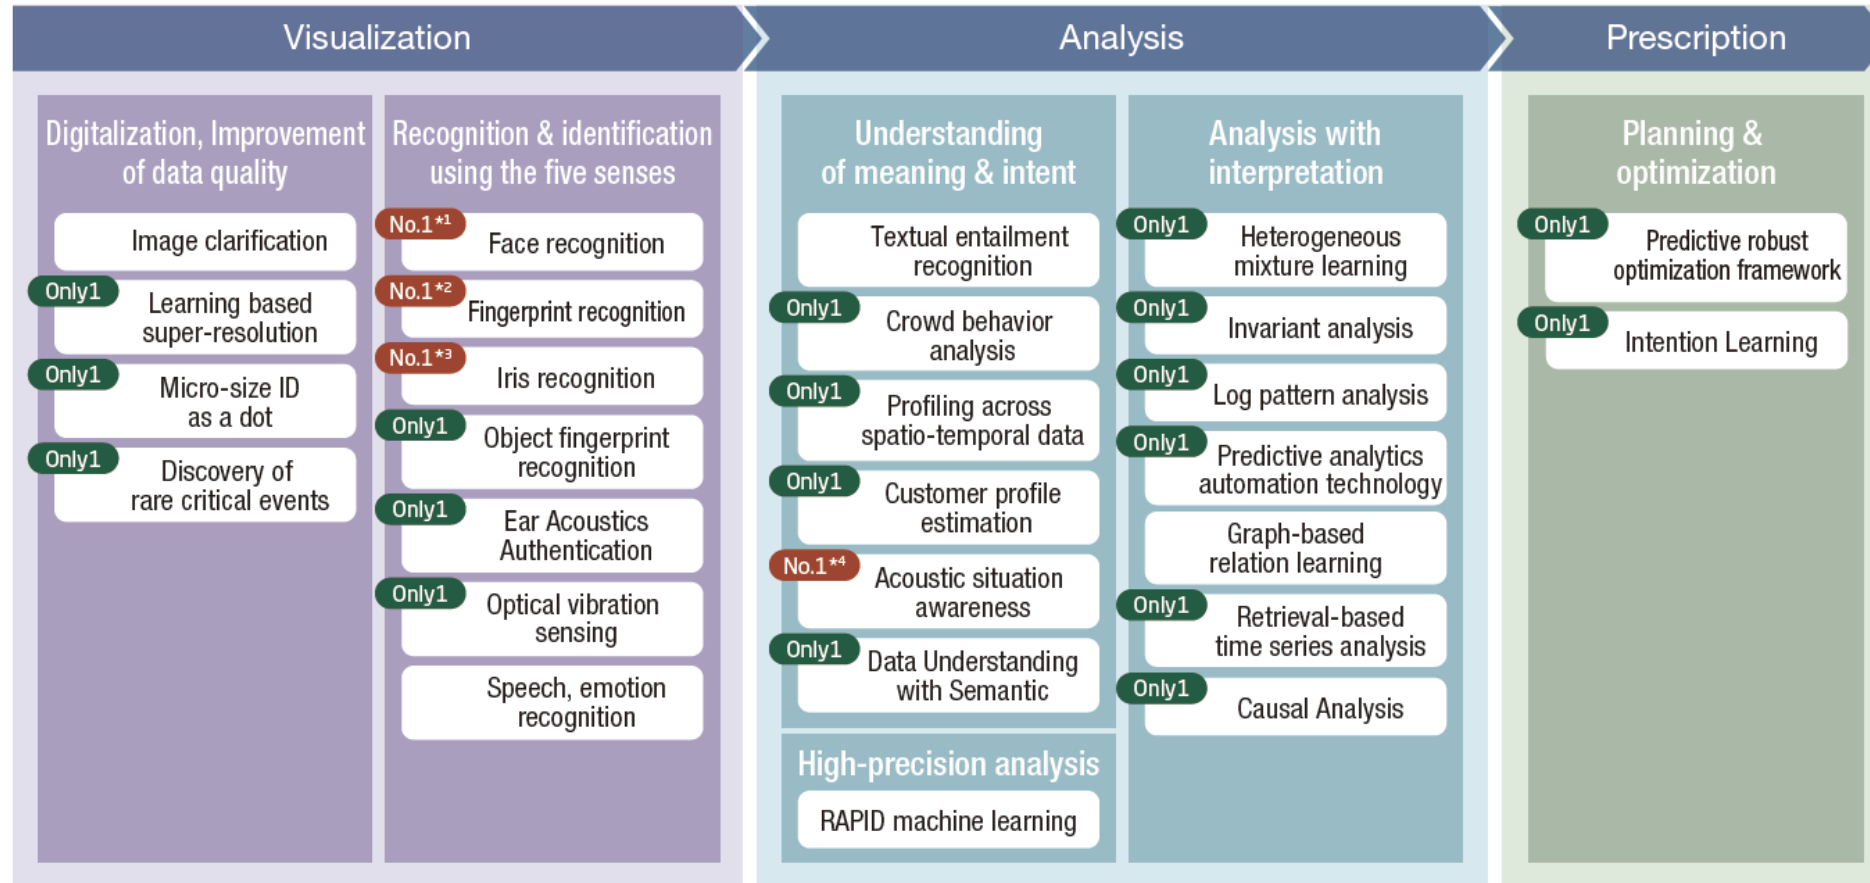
Visualization

Digitalization, Improvement of data quality

Image clarification

Only1 Learning based super-resolution

Only1 Micro-size ID as a dot

Only1 Discovery of rare critical events

Recognition & identification using the five senses

No.1*1 Face recognition

No.1*2 Fingerprint recognition

No.1*3 Iris recognition

Only1 Object fingerprint recognition

Only1 Ear Acoustics Authentication

Only1 Optical vibration sensing

Speech, emotion recognition

Analysis

Understanding of meaning & intent

Textual entailment recognition

Only1 Crowd behavior analysis

Only1 Profiling across spatio-temporal data

Only1 Customer profile estimation

No.1*4 Acoustic situation awareness

Only1 Data Understanding with Semantic

High-precision analysis

RAPID machine learning

Analysis with interpretation

Only1 Heterogeneous mixture learning

Only1 Invariant analysis

Only1 Log pattern analysis

Only1 Predictive analytics automation technology

Graph-based relation learning

Only1 Retrieval-based time series analysis

Only1 Causal Analysis

Prescription

Planning & optimization

Only1 Predictive robust optimization framework

Only1 Intention Learning